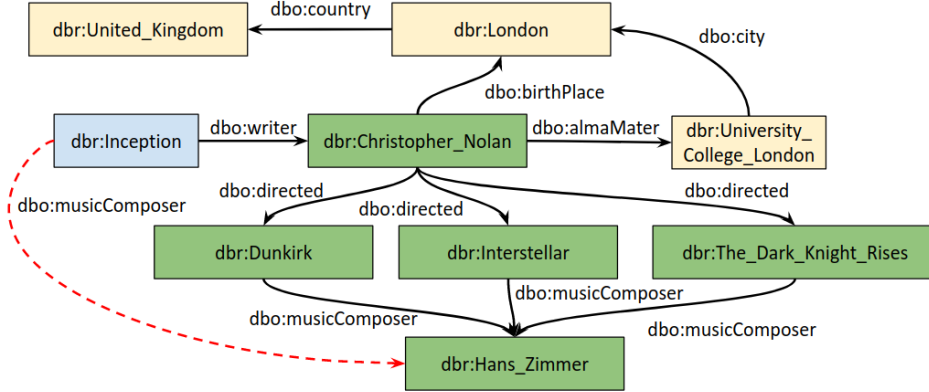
dbr:United_Kingdom
dbo:country
dbr:London
dbo:city
dbo:birthPlace
dbr:Inception
dbo:writer
dbr:Christopher_Nolan
dbo:almaMater
dbr:University_College_London
dbo:musicComposer
dbo:directed
dbo:directed
dbo:directed
dbr:Dunkirk
dbr:Interstellar
dbr:The_Dark_Knight_Rises
dbo:musicComposer
dbo:musicComposer
dbo:musicComposer
dbr:Hans_Zimmer